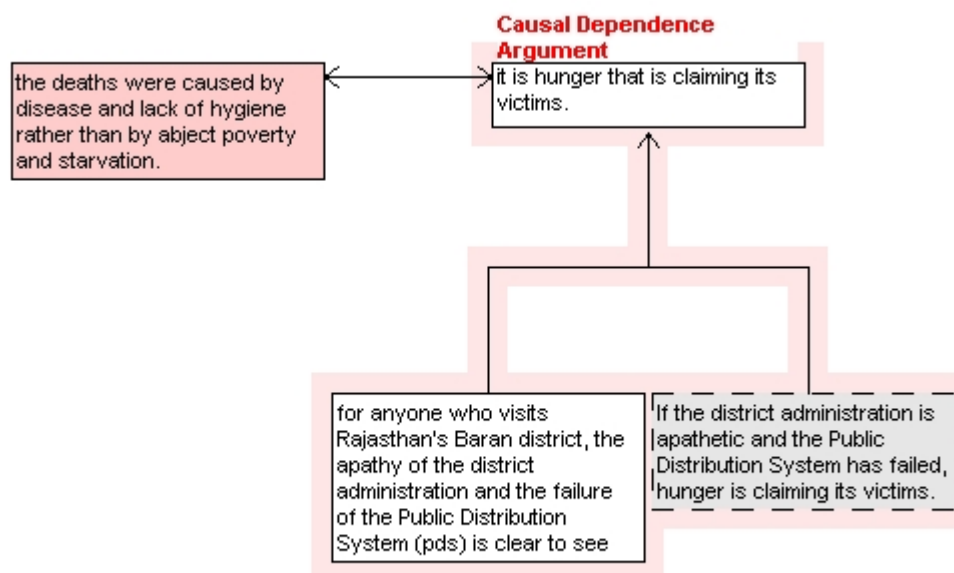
Causal Dependence Argument

it is hunger that is claiming its victims.

the deaths were caused by disease and lack of hygiene rather than by abject poverty and starvation.

for anyone who visits Rajasthan's Baran district, the apathy of the district administration and the failure of the Public Distribution System (pds) is clear to see

If the district administration is apathetic and the Public Distribution System has failed, hunger is claiming its victims.